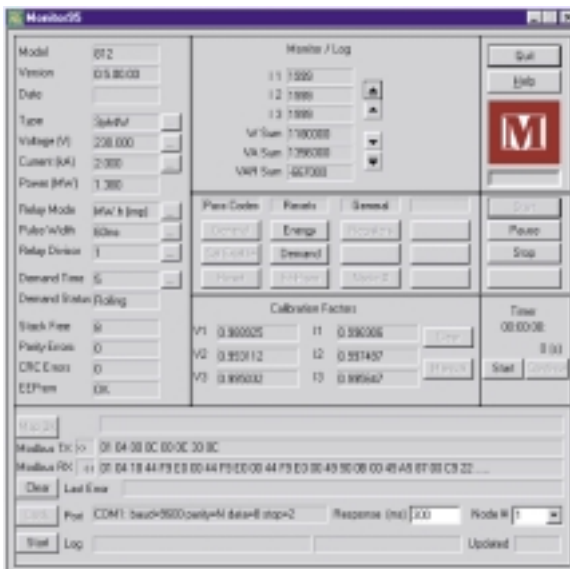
Monitor95

Model 812
Version 0.5.00.00
Date
Type 3ph4W
Voltage (V) 230.000
Current (kA) 2.000
Power (MW) 1.380
Relay Mode MW h (imp)
Pulse Width 60ms
Relay Division 1
Demand Time 5
Demand Status Rolling
Stack Free 0
Parity Errors 0
CRC Errors 0
EEProm OK

Monitor / Log
I 1 1999
I 2 1999
I 3 1999
W Sum 1180000
VA Sum 1396000
VAR Sum -667000

Pass Codes
Resets
General
Energy
Demand

Calibration Factors
V1 0.999025
V2 0.993112
V3 0.995032
I1 0.996006
I2 0.997497
I3 0.995647

Quit
Help
M
Start
Pause
Stop
Time
00:00:00
0 (s)
Start

Modbus TX >> 01 04 00 0C 00 0E 30 0C
Modbus RX << 01 04 18 44 F9 E0 00 44 F9 E0 00 44 F9 E0 00 49 90 08 00 49 A6 87 00 C9 22 ....
Clear Last Error
Port COM1: baud=9600 parity=N data=8 stop=2 Response (ms) 200 Node # 1
Start Log Updated